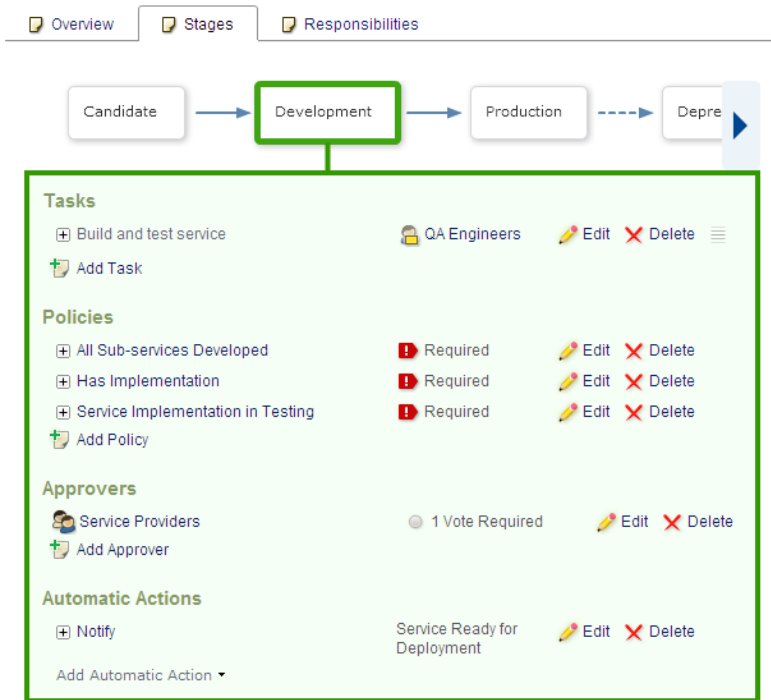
Overview | Stages | Responsibilities

Candidate → Development → Production → Depre

Tasks

Build and test service | QA Engineers | Edit | Delete

Add Task

Policies

All Sub-services Developed | Required | Edit | Delete

Has Implementation | Required | Edit | Delete

Service Implementation in Testing | Required | Edit | Delete

Add Policy

Approvers

Service Providers | 1 Vote Required | Edit | Delete

Add Approver

Automatic Actions

Notify | Service Ready for Deployment | Edit | Delete

Add Automatic Action